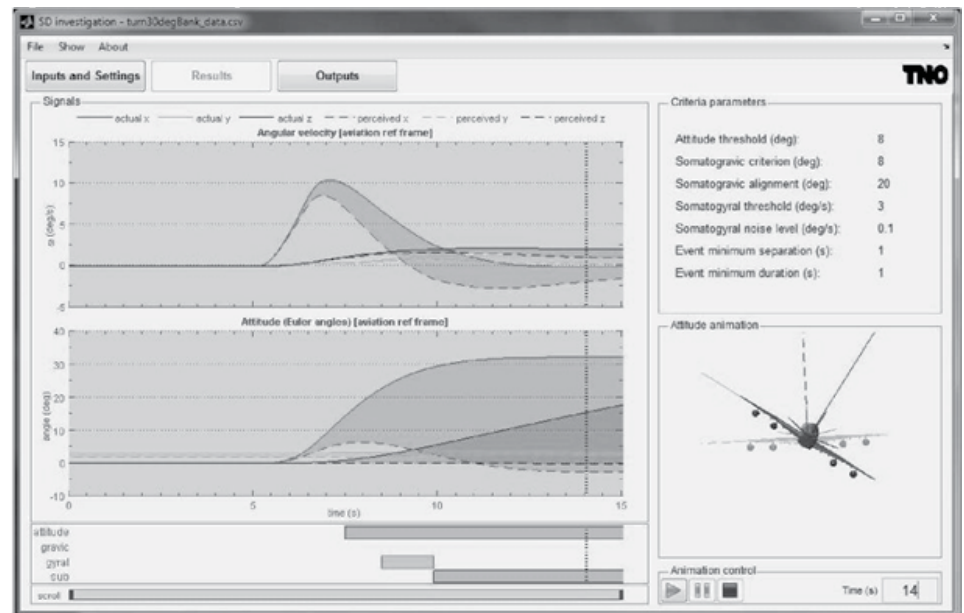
SD investigation - turn30degBank_data.csv

File Show About

Inputs and Settings
Results
Outputs

TNO

Signals

actual x
actual y
actual z
perceived x
perceived y
perceived z

Angular velocity [aviation ref frame]

15
10
5
0
-5

ω (deg/s)

Attitude (Euler angles) [aviation ref frame]

40
30
20
10
0
-10

angle (deg)

0
5
10
15
time (s)

attitude
gravic
gyral
cuo

scroll

Criteria parameters

| | |
|---|---|
| Attitude threshold (deg): | 8 |
| Somatogravic criterion (deg): | 8 |
| Somatogravic alignment (deg): | 20 |
| Somatogyral threshold (deg/s): | 3 |
| Somatogyral noise level (deg/s): | 0.1 |
| Event minimum separation (s): | 1 |
| Event minimum duration (s): | 1 |

Attitude animation

Animation control

Time (s) 14